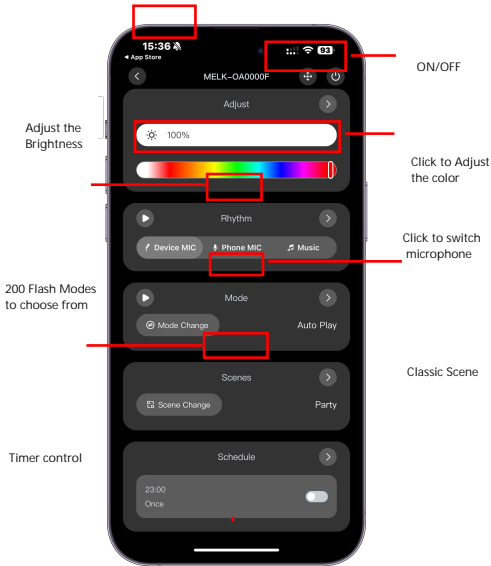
15:36
◂ App Store
93

MELK–OA0000F

ON/OFF

Adjust

100%

Adjust the Brightness

Click to Adjust the color

Rhythm

Device MIC
Phone MIC
Music

Click to switch microphone

200 Flash Modes to choose from

Mode

Mode Change
Auto Play

Classic Scene

Scenes

Scene Change
Party

Timer control

Schedule

23:00
Once